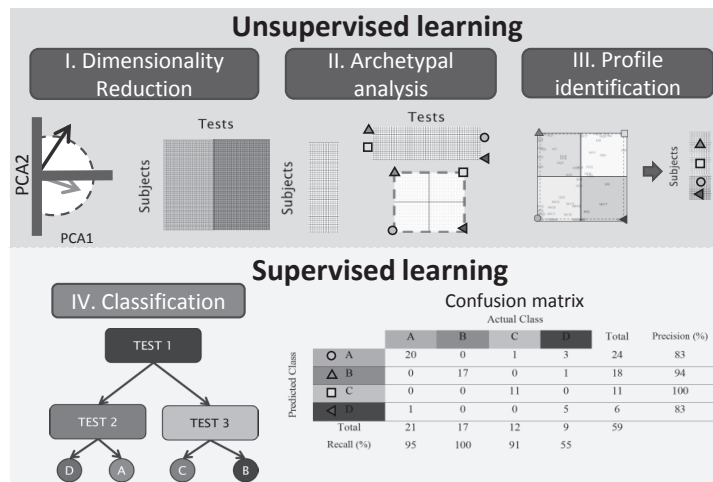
Unsupervised learning

I. Dimensionality Reduction

II. Archetypal analysis

III. Profile identification

PCA2

PCA1

Tests

Subjects

Subjects

Tests

Subjects

Supervised learning

IV. Classification

TEST 1

TEST 2

TEST 3

D

A

C

B

Confusion matrix

Actual Class

Predicted Class

| | A | B | C | D | Total | Precision (%) |
|---|---|---|---|---|---|---|
| A | 20 | 0 | 1 | 3 | 24 | 83 |
| B | 0 | 17 | 0 | 1 | 18 | 94 |
| C | 0 | 0 | 11 | 0 | 11 | 100 |
| D | 1 | 0 | 0 | 5 | 6 | 83 |
| Total | 21 | 17 | 12 | 9 | 59 | |
| Recall (%) | 95 | 100 | 91 | 55 | | |